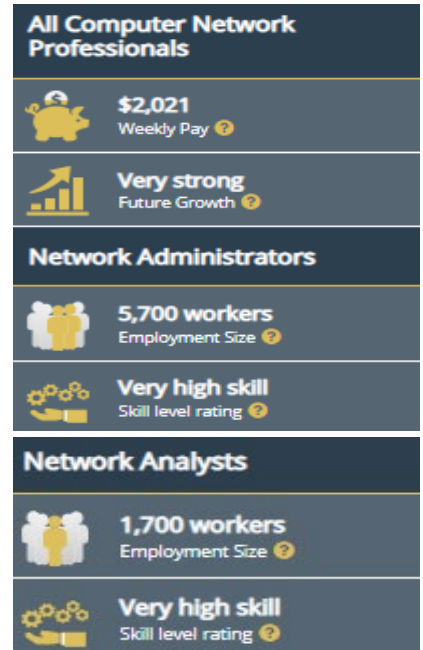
All Computer Network Professionals

$2,021
Weekly Pay ?

Very strong
Future Growth ?

Network Administrators

5,700 workers
Employment Size ?

Very high skill
Skill level rating ?

Network Analysts

1,700 workers
Employment Size ?

Very high skill
Skill level rating ?